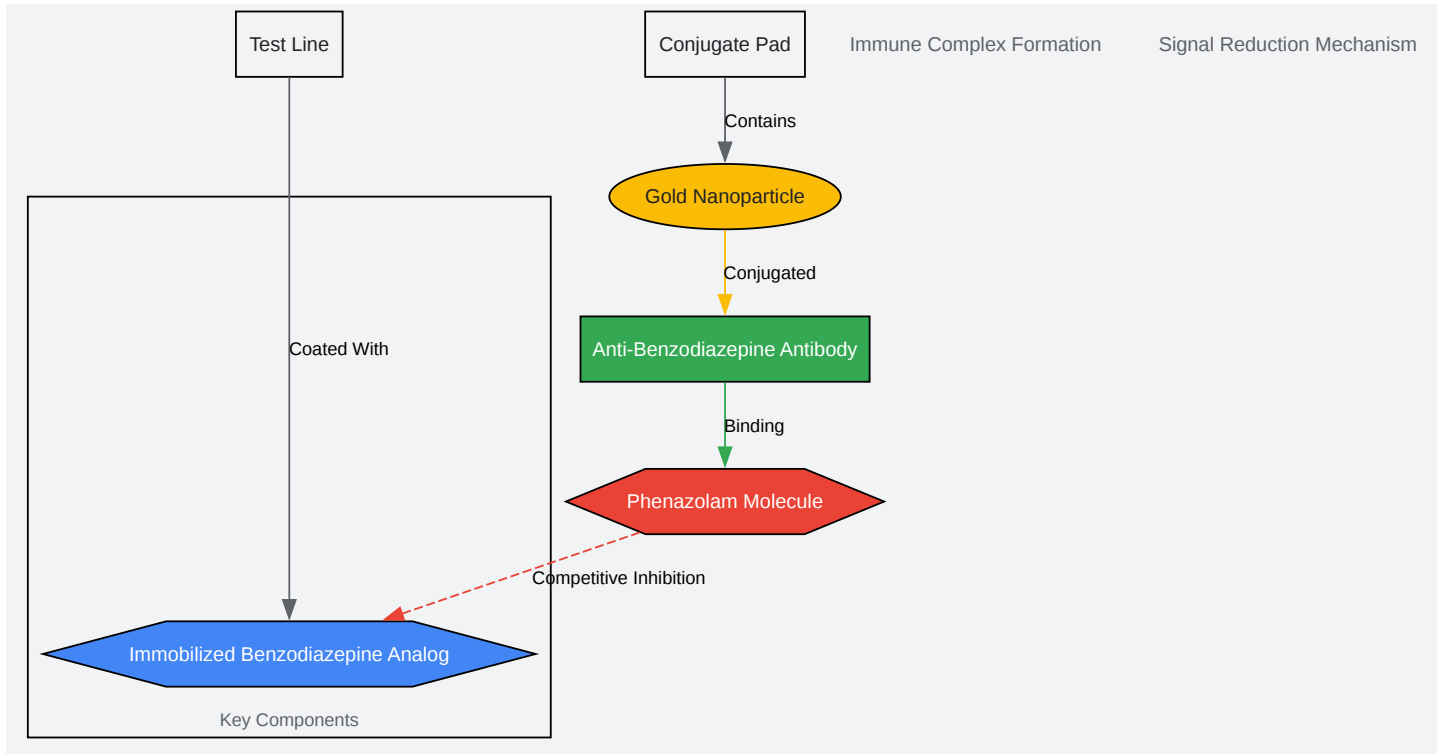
Test Line

Conjugate Pad

Immune Complex Formation

Signal Reduction Mechanism

Contains

Gold Nanoparticle

Conjugated

Anti-Benzodiazepine Antibody

Coated With

Binding

Phenazolam Molecule

Competitive Inhibition

Immobilized Benzodiazepine Analog

Key Components